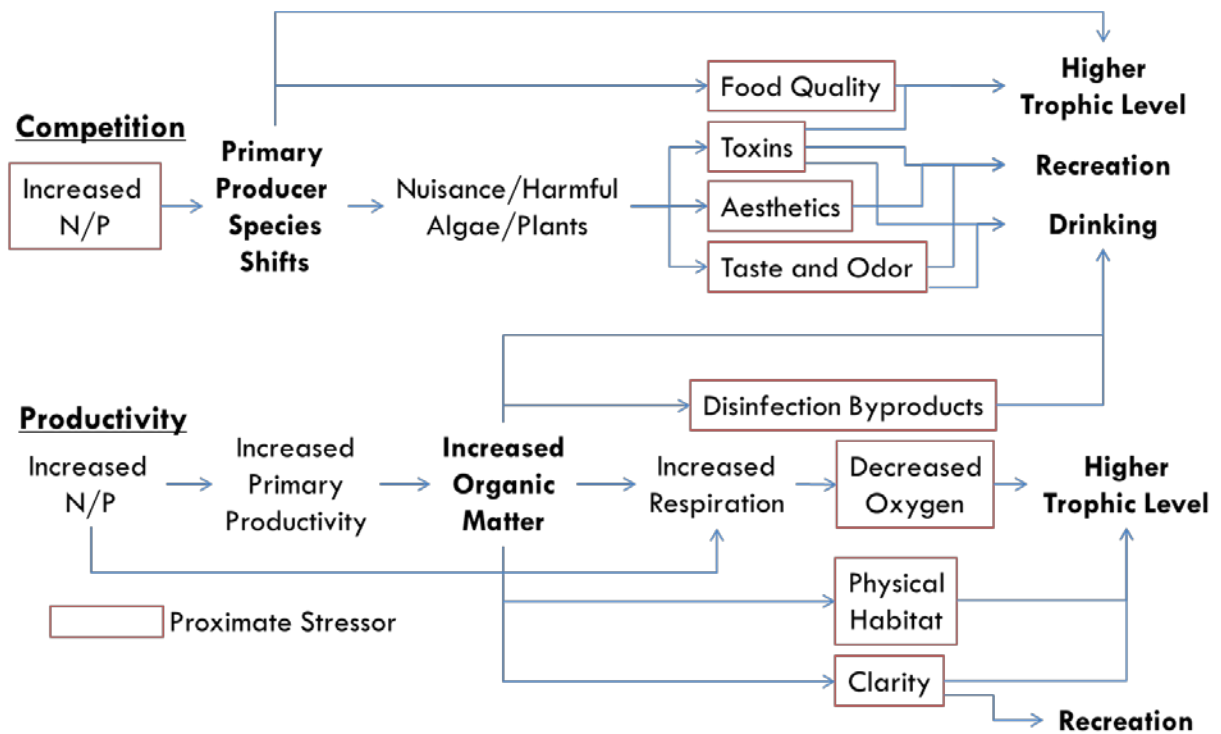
Competition

Increased N/P

Primary Producer Species Shifts

Nuisance/Harmful Algae/Plants

Food Quality

Toxins

Aesthetics

Taste and Odor

Higher Trophic Level

Recreation

Drinking

Productivity

Increased N/P

Increased Primary Productivity

Increased Organic Matter

Disinfection Byproducts

Increased Respiration

Decreased Oxygen

Higher Trophic Level

Physical Habitat

Clarity

Recreation

Proximate Stressor